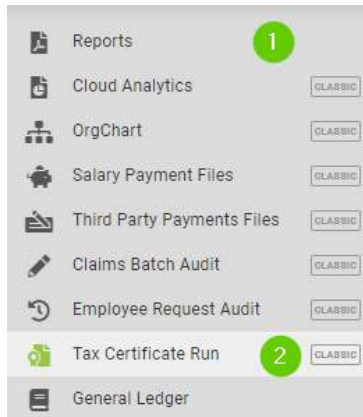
Reports 1
Cloud Analytics CLASSIC
OrgChart CLASSIC
Salary Payment Files CLASSIC
Third Party Payments Files CLASSIC
Claims Batch Audit CLASSIC
Employee Request Audit CLASSIC
Tax Certificate Run 2 CLASSIC
General Ledger